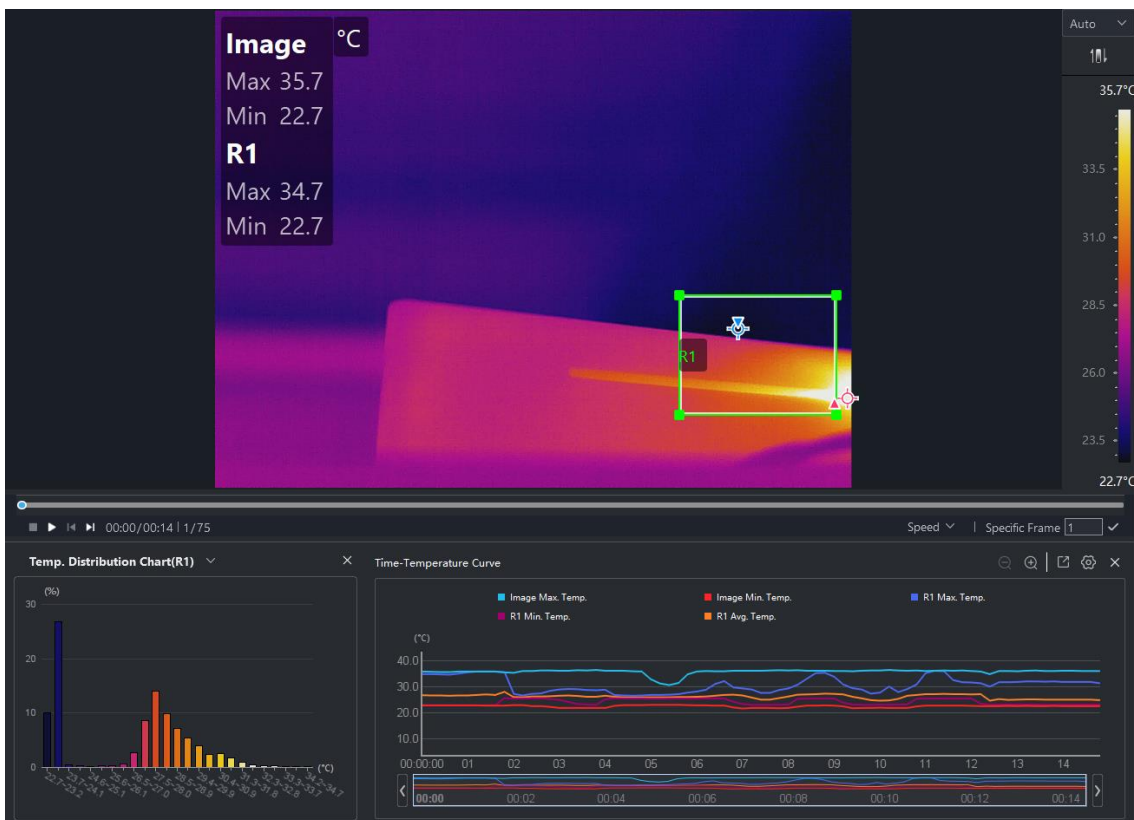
Image
Max 35.7
Min 22.7
R1
Max 34.7
Min 22.7

°C

R1

Auto

35.7°C
33.5
31.0
28.5
26.0
23.5
22.7°C

00:00/00:14 | 1/75

Speed

Specific Frame 1

Temp. Distribution Chart(R1)

(%)
30
20
10
0
(°C)

Time-Temperature Curve

Image Max. Temp.
Image Min. Temp.
R1 Max. Temp.
R1 Min. Temp.
R1 Avg. Temp.

(°C)
40.0
30.0
20.0
10.0
00:00:00 01 02 03 04 05 06 07 08 09 10 11 12 13 14

00:00 00:02 00:04 00:06 00:08 00:10 00:12 00:14